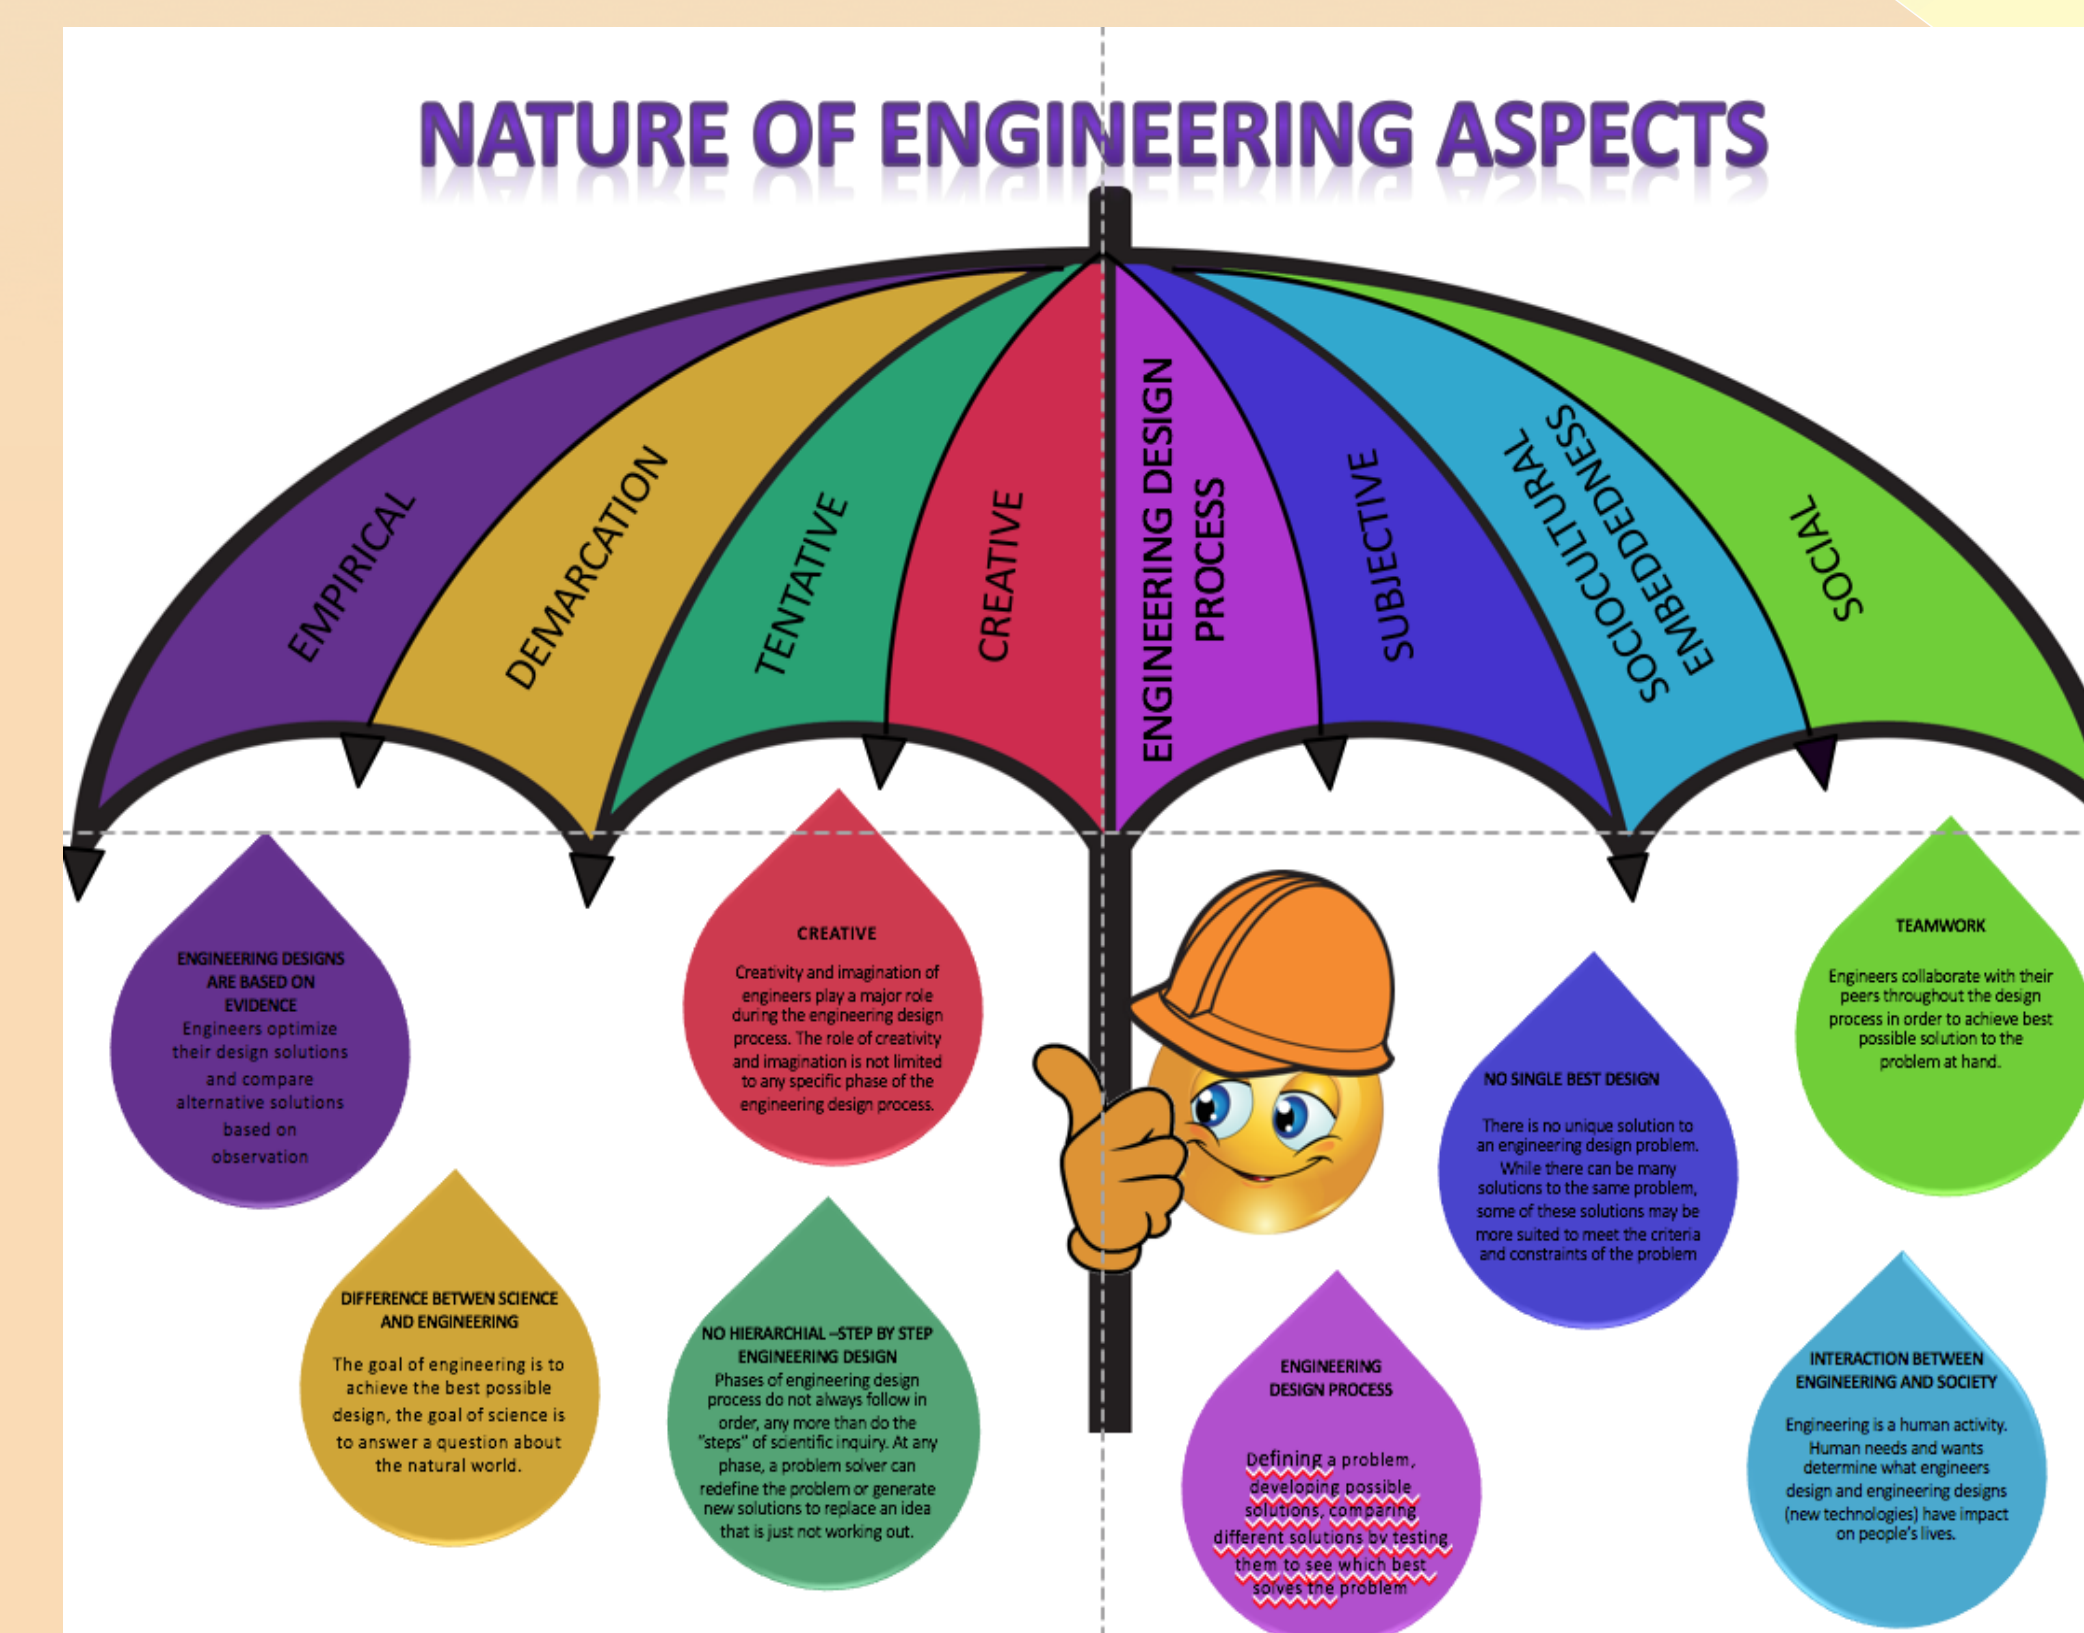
NATURE OF ENGINEERING ASPECTS

EMPIRICAL

DEMARCATION

TENTATIVE

CREATIVE

ENGINEERING DESIGN PROCESS

SUBJECTIVE

SOCIOCULTURAL EMBEDDEDNESS

SOCIAL

ENGINEERING DESIGNS ARE BASED ON EVIDENCE
Engineers optimize their design solutions and compare alternative solutions based on observation

CREATIVE
Creativity and imagination of engineers play a major role during the engineering design process. The role of creativity and imagination is not limited to any specific phase of the engineering design process.

TEAMWORK
Engineers collaborate with their peers throughout the design process in order to achieve best possible solution to the problem at hand.

NO SINGLE BEST DESIGN
There is no unique solution to an engineering design problem. While there can be many solutions to the same problem, some of these solutions may be more suited to meet the criteria and constraints of the problem

DIFFERENCE BETWEN SCIENCE AND ENGINEERING
The goal of engineering is to achieve the best possible design, the goal of science is to answer a question about the natural world.

NO HIERARCHIAL –STEP BY STEP ENGINEERING DESIGN
Phases of engineering design process do not always follow in order, any more than do the "steps" of scientific inquiry. At any phase, a problem solver can redefine the problem or generate new solutions to replace an idea that is just not working out.

ENGINEERING DESIGN PROCESS
Defining a problem, developing possible solutions, comparing different solutions by testing them to see which best solves the problem

INTERACTION BETWEEN ENGINEERING AND SOCIETY
Engineering is a human activity. Human needs and wants determine what engineers design and engineering designs (new technologies) have impact on people's lives.